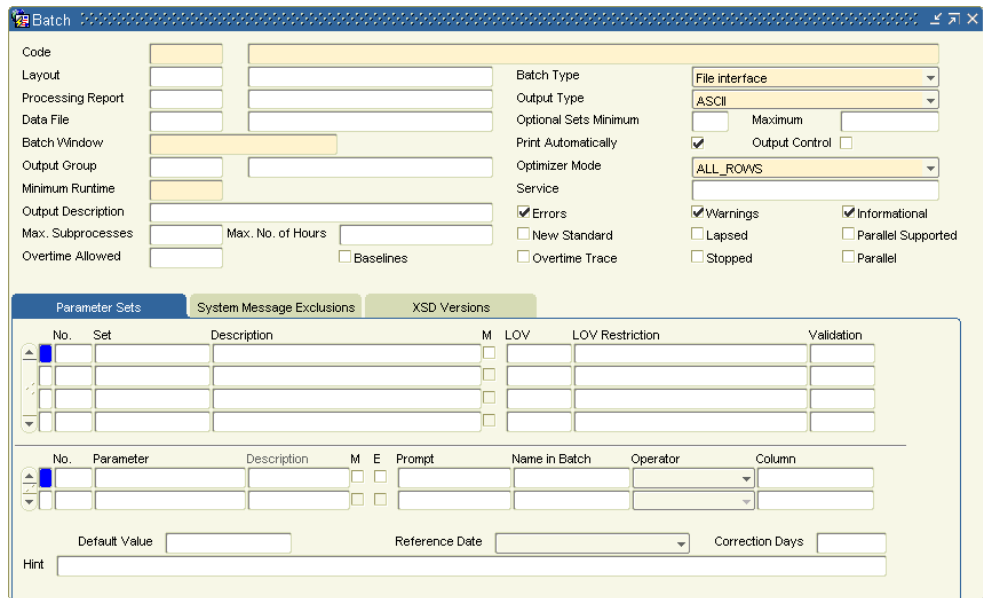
Batch

Code
Layout
Processing Report
Data File
Batch Window
Output Group
Minimum Runtime
Output Description
Max. Subprocesses
Max. No. of Hours
Overtime Allowed
Baselines

Batch Type File interface
Output Type ASCII
Optional Sets Minimum
Maximum
Print Automatically
Output Control
Optimizer Mode ALL_ROWS
Service
Errors
Warnings
Informational
New Standard
Lapsed
Parallel Supported
Overtime Trace
Stopped
Parallel

Parameter Sets | System Message Exclusions | XSD Versions

No. Set Description M LOV LOV Restriction Validation

No. Parameter Description M E Prompt Name in Batch Operator Column

Default Value
Reference Date
Correction Days
Hint